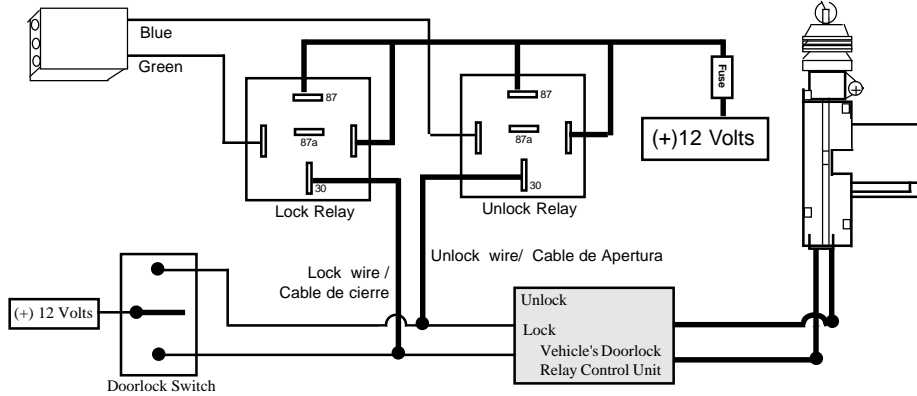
Blue

Green

87

87a

30

Lock Relay

87

87a

30

Unlock Relay

Fuse

(+)12 Volts

Unlock wire/ Cable de Apertura

Lock wire / Cable de cierre

(+) 12 Volts

Doorlock Switch

Unlock

Lock

Vehicle's Doorlock Relay Control Unit